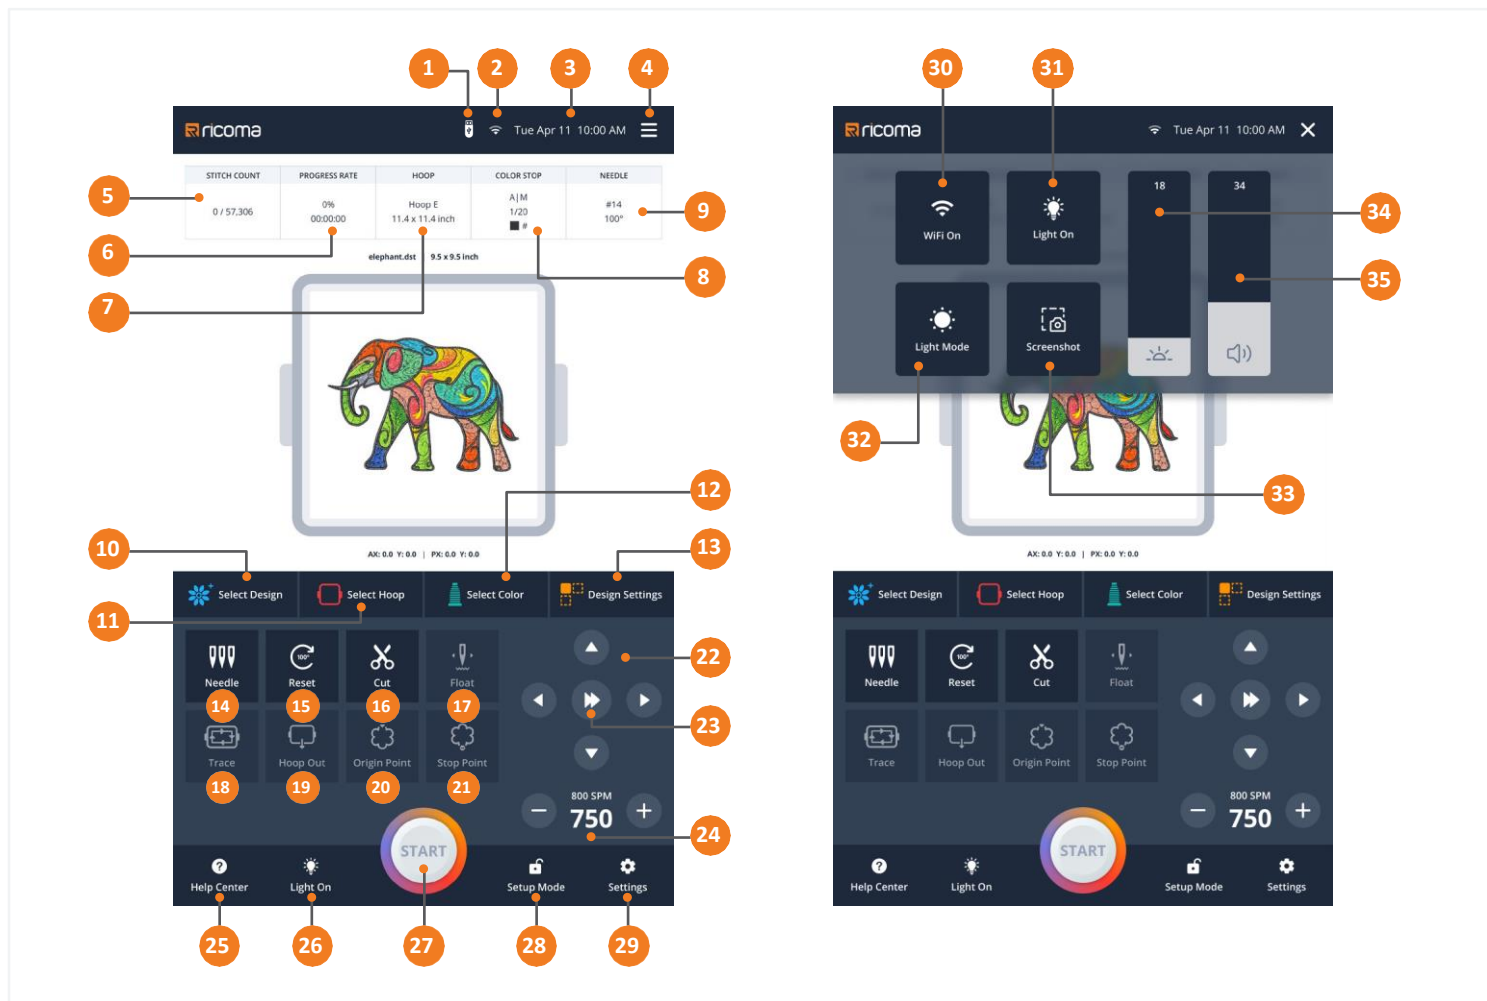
1 2 3 4

ricoma Tue Apr 11 10:00 AM

| STITCH COUNT | PROGRESS RATE | HOOP | COLOR STOP | NEEDLE |
|---|---|---|---|---|
| 0 / 57,306 | 0% 00:00:00 | Hoop E 11.4 x 11.4 inch | A \| M 1/20 # | #14 100° |

5 6 7 8 9

elephant.dst 9.5 x 9.5 inch

AX: 0.0 Y: 0.0 | PX: 0.0 Y: 0.0

10 11 12 13

Select Design Select Hoop Select Color Design Settings

Needle 14 Reset 15 Cut 16 Float 17

Trace 18 Hoop Out 19 Origin Point 20 Stop Point 21

22 23

800 SPM 750 24

START

Help Center Light On Setup Mode Settings

25 26 27 28 29

30 31

ricoma Tue Apr 11 10:00 AM

WiFi On Light On 18 34

Light Mode Screenshot

34 35 32 33

AX: 0.0 Y: 0.0 | PX: 0.0 Y: 0.0

Select Design Select Hoop Select Color Design Settings

Needle Reset Cut Float

Trace Hoop Out Origin Point Stop Point

800 SPM 750

START

Help Center Light On Setup Mode Settings